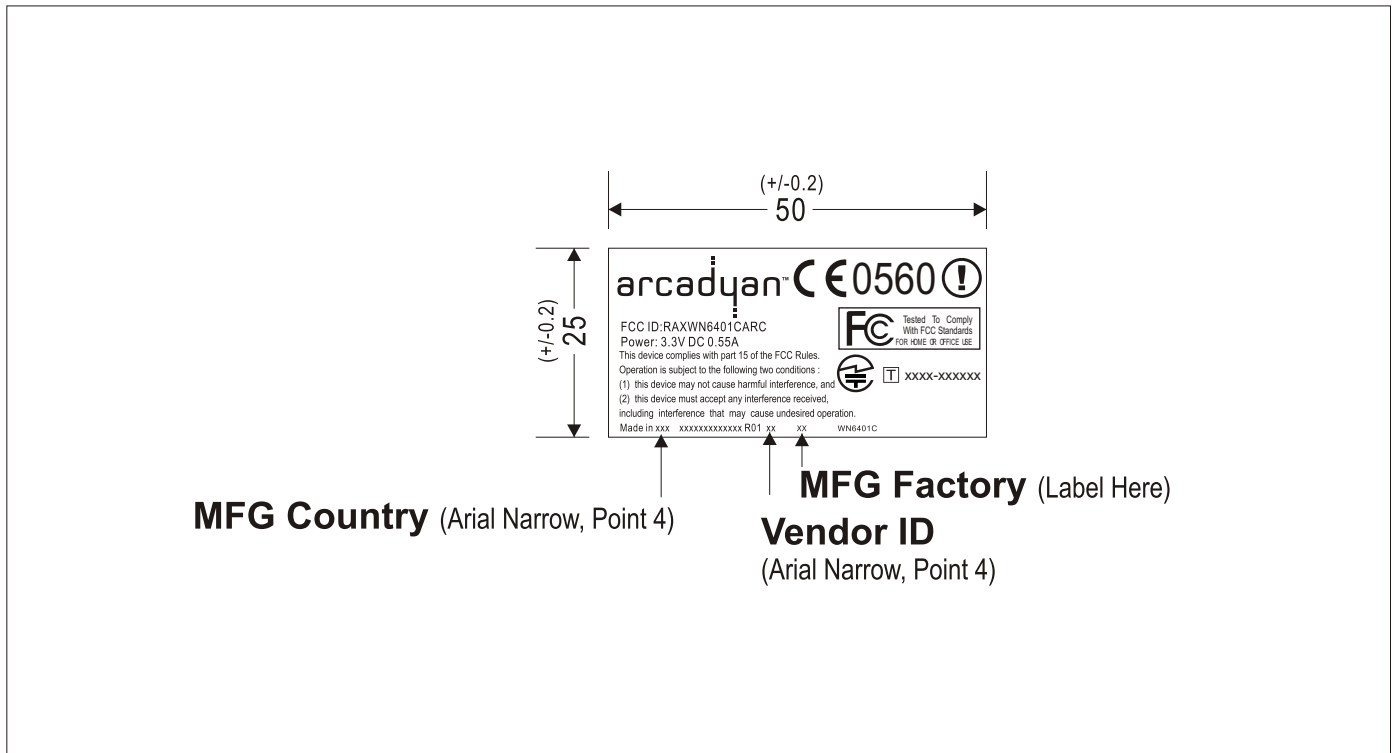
(+/-0.2)
50

(+/-0.2)
25

arcadyan™ CE 0560 !

FCC ID:RAXWN6401CARC
Power: 3.3V DC 0.55A

FC Tested To Comply With FCC Standards FOR HOME OR OFFICE USE

This device complies with part 15 of the FCC Rules.
Operation is subject to the following two conditions :
(1) this device may not cause harmful interference, and
(2) this device must accept any interference received, including interference that may cause undesired operation.

T XXXX-XXXXXX

Made in xxx xxxxxxxxxxxxx R01 xx xx WN6401C

MFG Factory (Label Here)

MFG Country (Arial Narrow, Point 4)

Vendor ID
(Arial Narrow, Point 4)